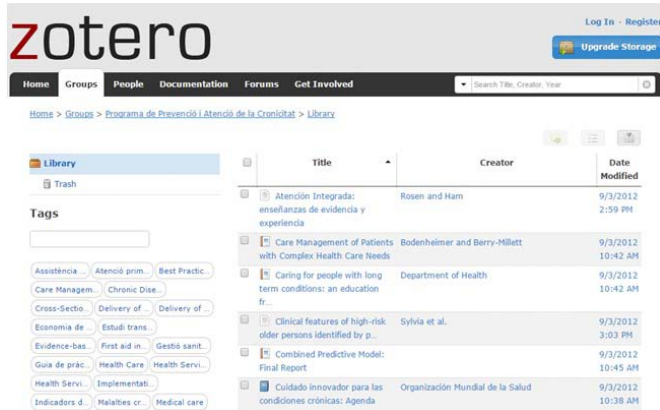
zotero

Log In · Register

Upgrade Storage

Home Groups People Documentation Forums Get Involved

Search Title, Creator, Year

Home > Groups > Programa de Prevenció i Atenció de la Cronicitat > Library

Library

Trash

Tags

Assistència ... Atenció prim... Best Practic... Care Managem... Chronic Dise... Cross-Sectio... Delivery of ... Delivery of ... Economia de ... Estudi trans... Evidence-bas... First aid in... Gestió sanit... Guia de pràc... Health Care Health Servi... Health Servi... Implementati... Indicadors d... Malalties cr... Medical care

| | Title | Creator | Date Modified |
|---|---|---|---|
| | Atención Integrada: enseñanzas de evidencia y experiencia | Rosen and Ham | 9/3/2012 2:59 PM |
| | Care Management of Patients with Complex Health Care Needs | Bodenheimer and Berry-Millett | 9/3/2012 10:42 AM |
| | Caring for people with long term conditions: an education fr... | Department of Health | 9/3/2012 10:42 AM |
| | Clinical features of high-risk older persons identified by p... | Sylvia et al. | 9/3/2012 3:03 PM |
| | Combined Predictive Model: Final Report | | 9/3/2012 10:45 AM |
| | Cuidado innovador para las condiciones crónicas: Agenda | Organización Mundial de la Salud | 9/3/2012 10:38 AM |